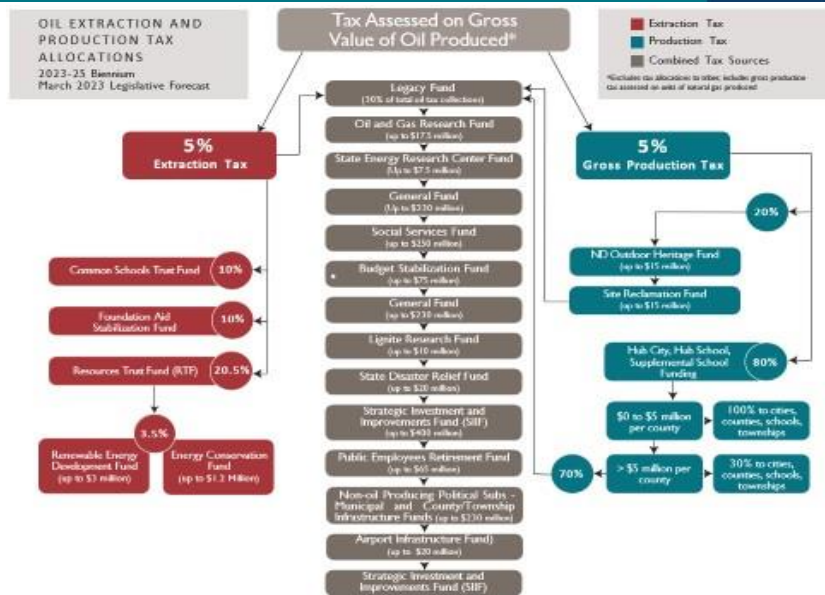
OIL EXTRACTION AND PRODUCTION TAX ALLOCATIONS
2023-25 Biennium
March 2023 Legislative Forecast

Tax Assessed on Gross Value of Oil Produced*

Extraction Tax
Production Tax
Combined Tax Sources

*Excludes tax allocations to tribes; includes gross production tax assessed on units of natural gas produced

5%
Extraction Tax

5%
Gross Production Tax

Legacy Fund
(30% of total oil tax collections)

Oil and Gas Research Fund
(up to $17.5 million)

State Energy Research Center Fund
(Up to $7.5 million)

General Fund
(Up to $230 million)

Social Services Fund
(up to $250 million)

Budget Stabilization Fund
(up to $75 million)

General Fund
(up to $230 million)

Lignite Research Fund
(up to $10 million)

State Disaster Relief Fund
(up to $20 million)

Strategic Investment and Improvements Fund (SIIF)
(up to $400 million)

Public Employees Retirement Fund
(up to $65 million)

Non-oil Producing Political Subs - Municipal and County/Township Infrastructure Funds (up to $230 million)

Airport Infrastructure Fund)
(up to $20 million)

Strategic Investment and Improvements Fund (SIIF)

Common Schools Trust Fund 10%

Foundation Aid Stabilization Fund 10%

Resources Trust Fund (RTF) 20.5%

3.5%

Renewable Energy Development Fund
(up to $3 million)

Energy Conservation Fund
(up to $1.2 Million)

20%

ND Outdoor Heritage Fund
(up to $15 million)

Site Reclamation Fund
(up to $15 million)

Hub City, Hub School, Supplemental School Funding
80%

$0 to $5 million per county
100% to cities, counties, schools, townships

70%
> $5 million per county
30% to cities, counties, schools, townships